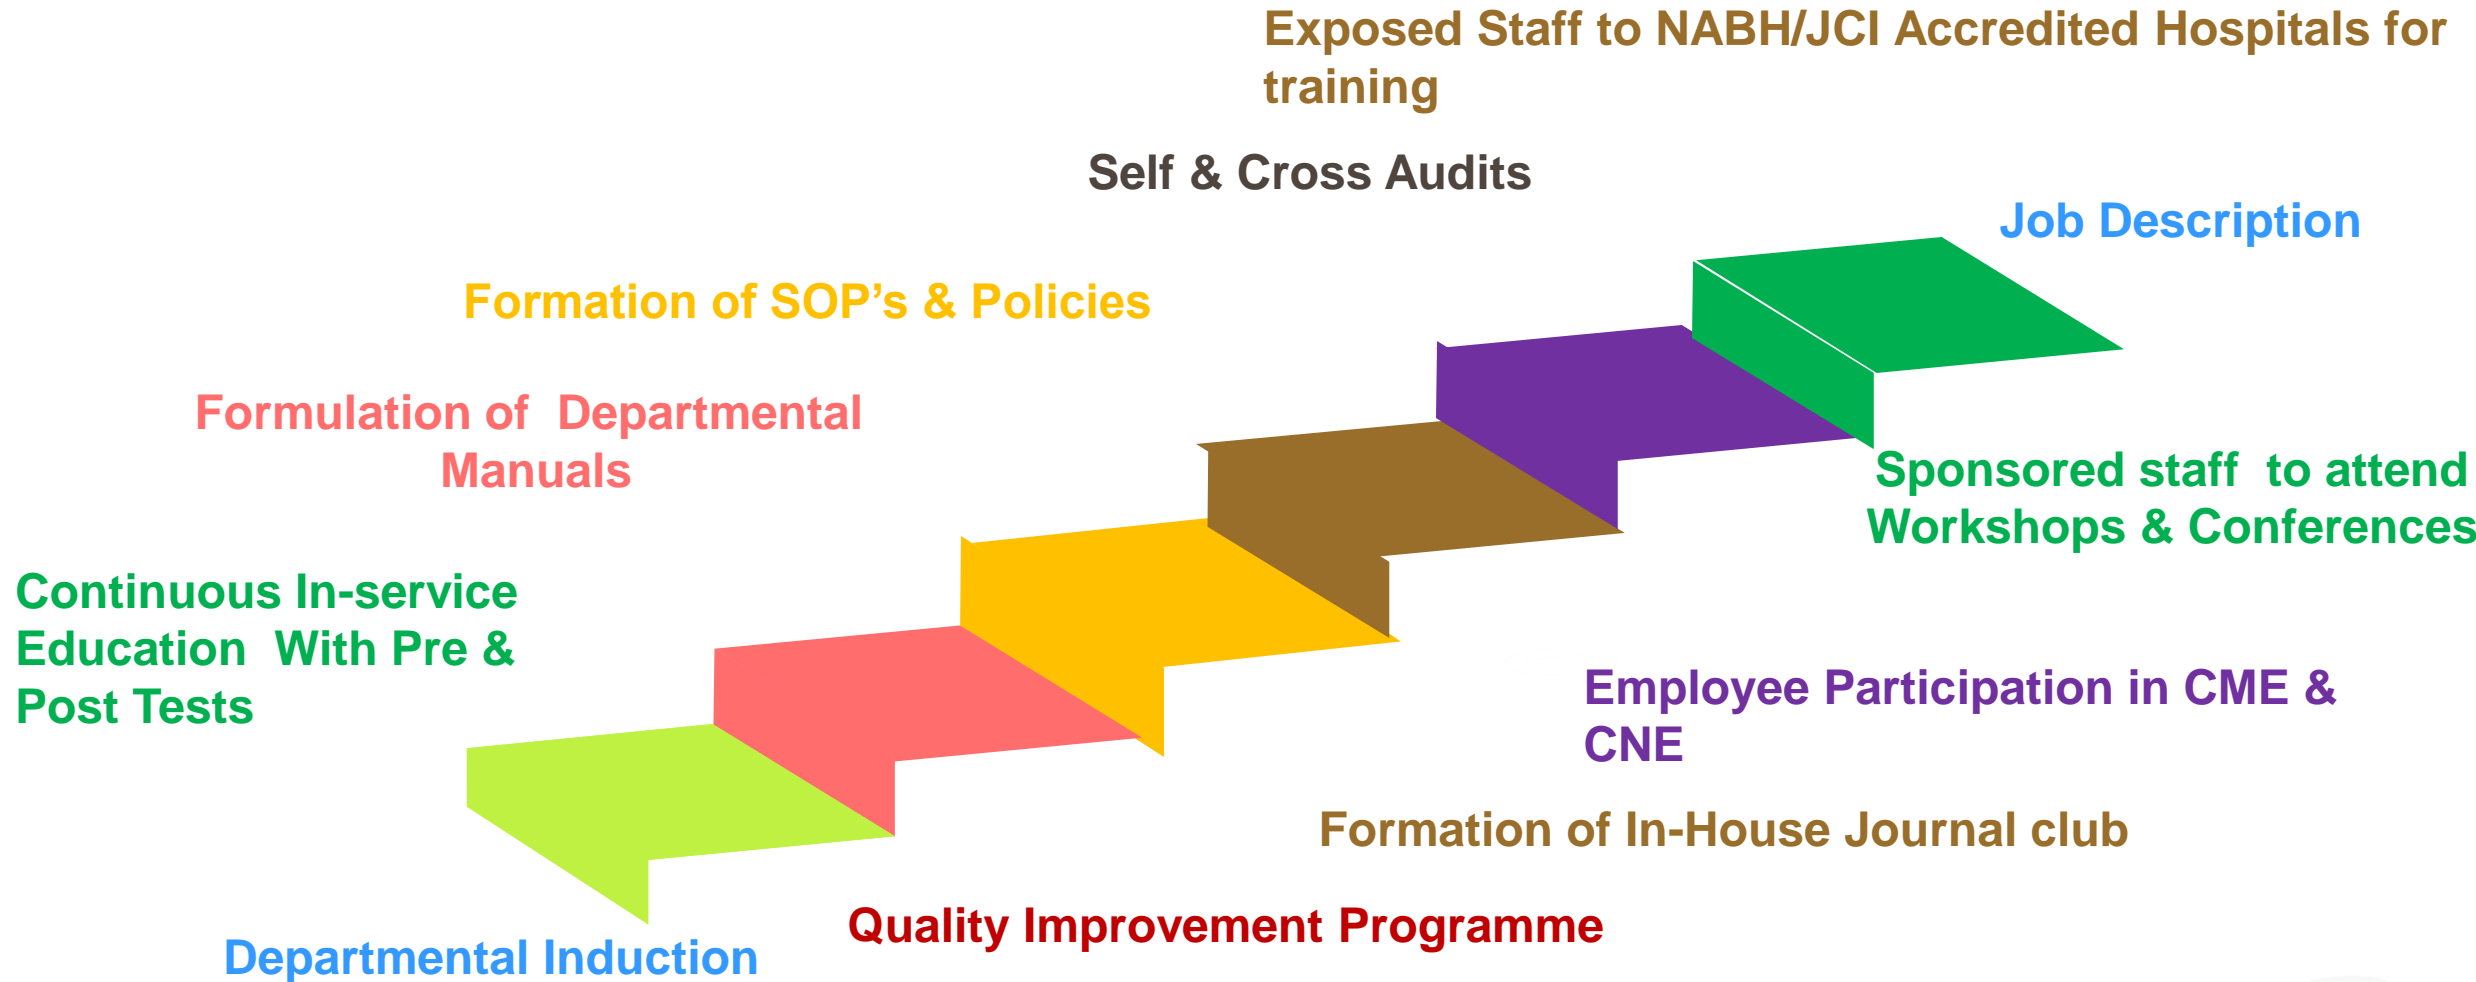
Exposed Staff to NABH/JCI Accredited Hospitals for training

Self & Cross Audits

Job Description

Formation of SOP's & Policies

Formulation of Departmental Manuals

Sponsored staff to attend Workshops & Conferences

Continuous In-service Education With Pre & Post Tests

Employee Participation in CME & CNE

Formation of In-House Journal club

Quality Improvement Programme

Departmental Induction